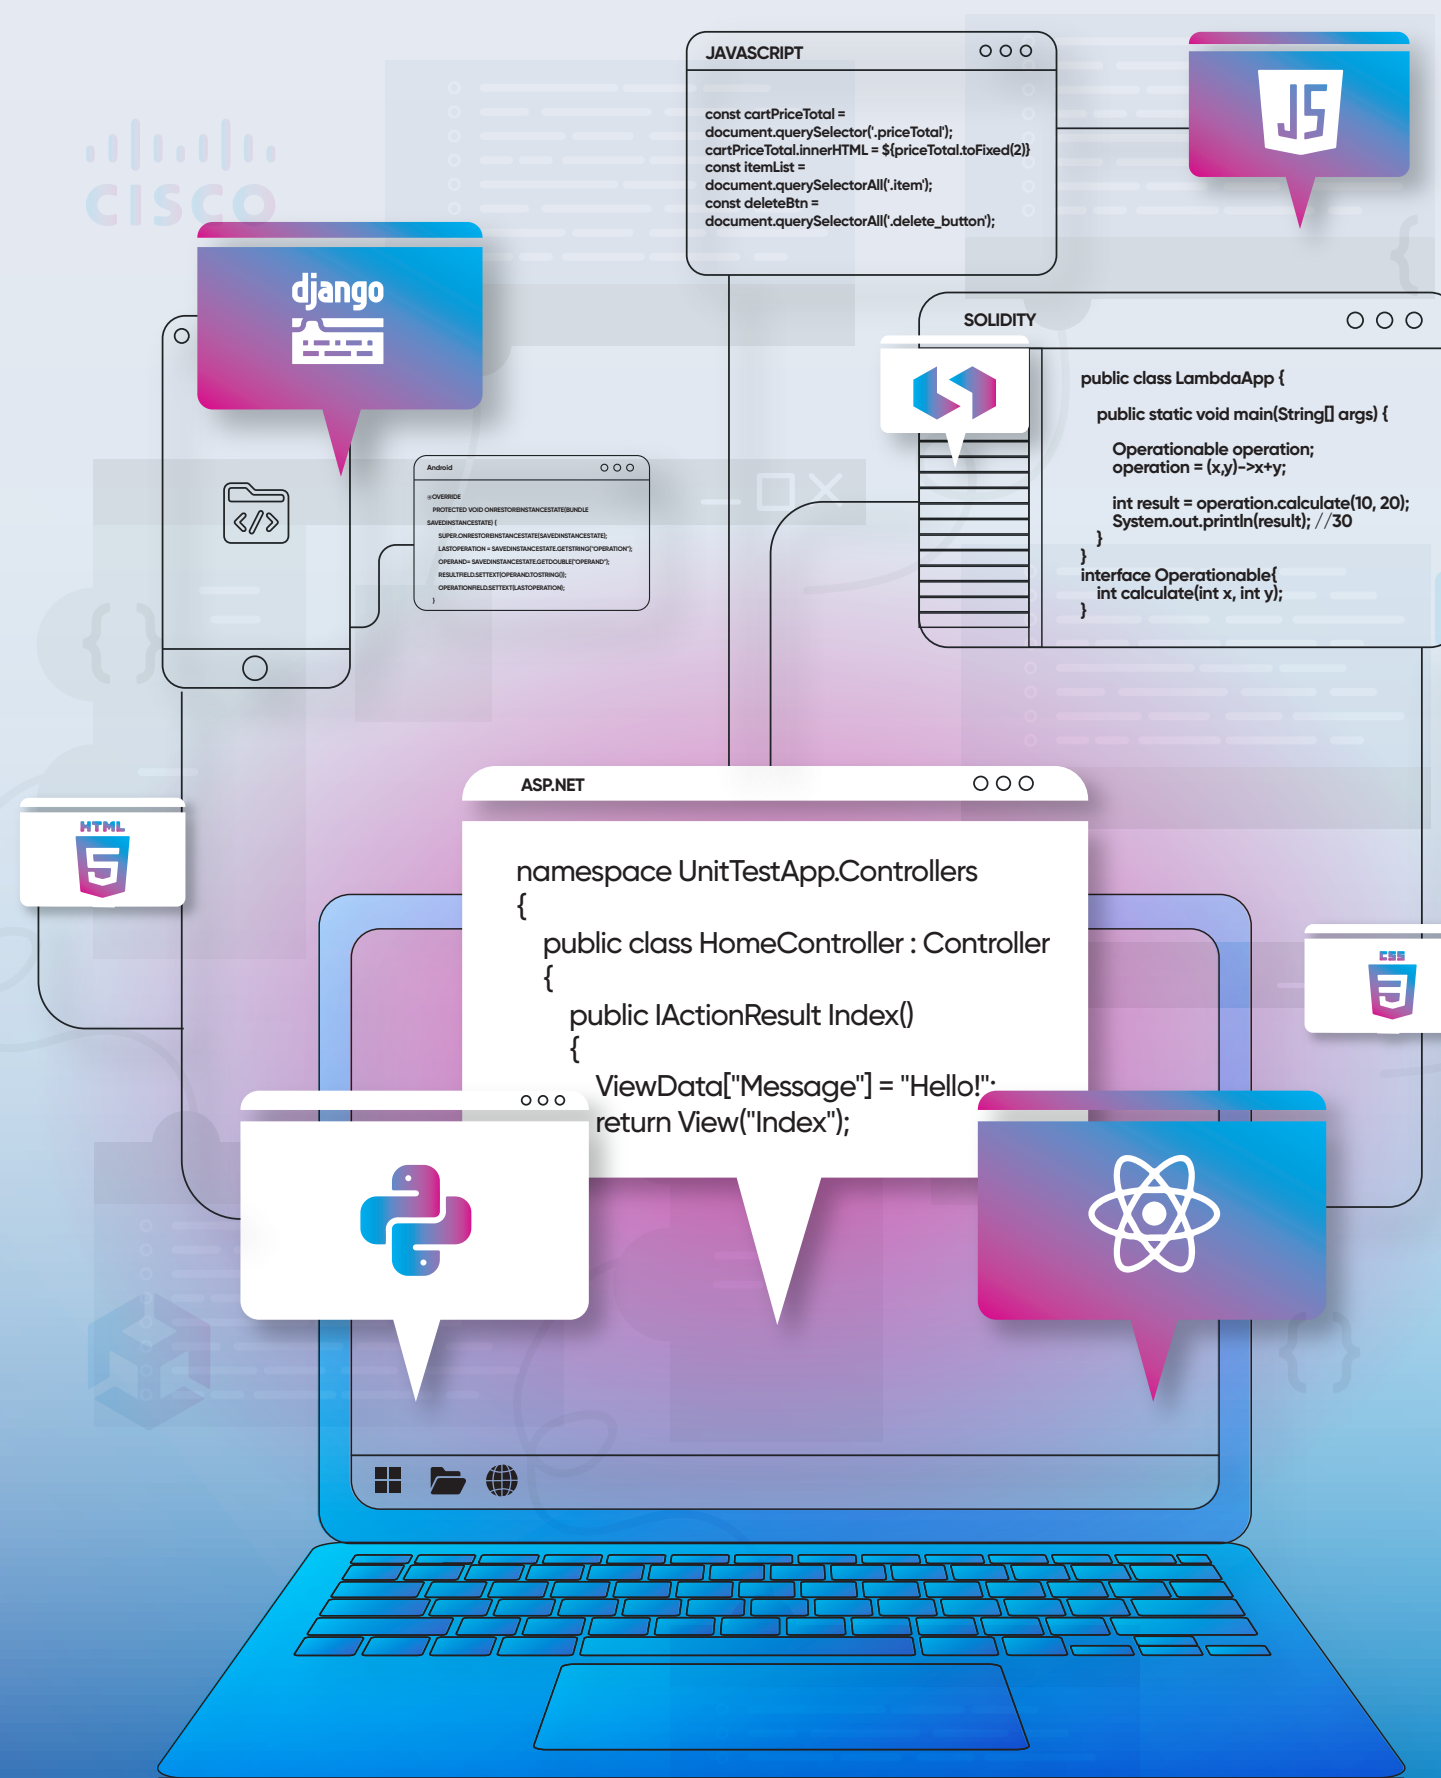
CISCO

JAVASCRIPT

const cartPriceTotal =
document.querySelector('.priceTotal');
cartPriceTotal.innerHTML = ${priceTotal.toFixed(2)}
const itemList =
document.querySelectorAll('.item');
const deleteBtn =
document.querySelectorAll('.delete_button');

JS

django

Android

@OVERRIDE
PROTECTED VOID ONRESTOREINSTANCESTATE(BUNDLE SAVEDINSTANCESTATE) {
SUPER.ONRESTOREINSTANCESTATE(SAVEDINSTANCESTATE);
LASTOPERATION = SAVEDINSTANCESTATE.GETSTRING("OPERATION");
OPERAND= SAVEDINSTANCESTATE.GETDOUBLE("OPERAND");
RESULTFIELD.SETTEXT(OPERAND.TOSTRING());
OPERATIONFIELD.SETTEXT(LASTOPERATION);
}

SOLIDITY

public class LambdaApp {
public static void main(String[] args) {
Operationable operation;
operation = (x,y)->x+y;
int result = operation.calculate(10, 20);
System.out.println(result); //30
}
}
interface Operationable{
int calculate(int x, int y);
}

HTML

ASP.NET

namespace UnitTestApp.Controllers
{
public class HomeController : Controller
{
public IActionResult Index()
{
ViewData["Message"] = "Hello!";
return View("Index");

CSS